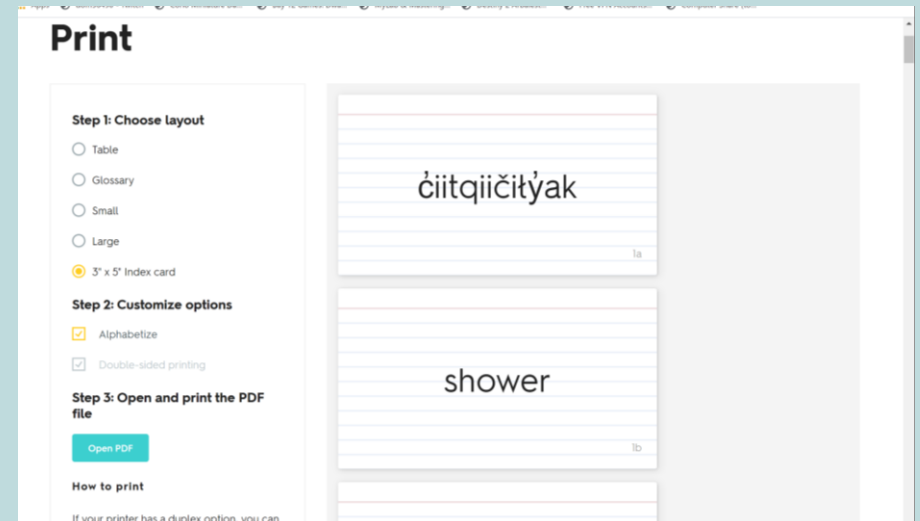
Print

Step 1: Choose layout

Table

Glossary

Small

Large

3" x 5" Index card

Step 2: Customize options

Alphabetize

Double-sided printing

Step 3: Open and print the PDF file

Open PDF

How to print

If your printer has a duplex option, you can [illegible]

c̓iitqiičiƛ̓ak

1a

shower

1b